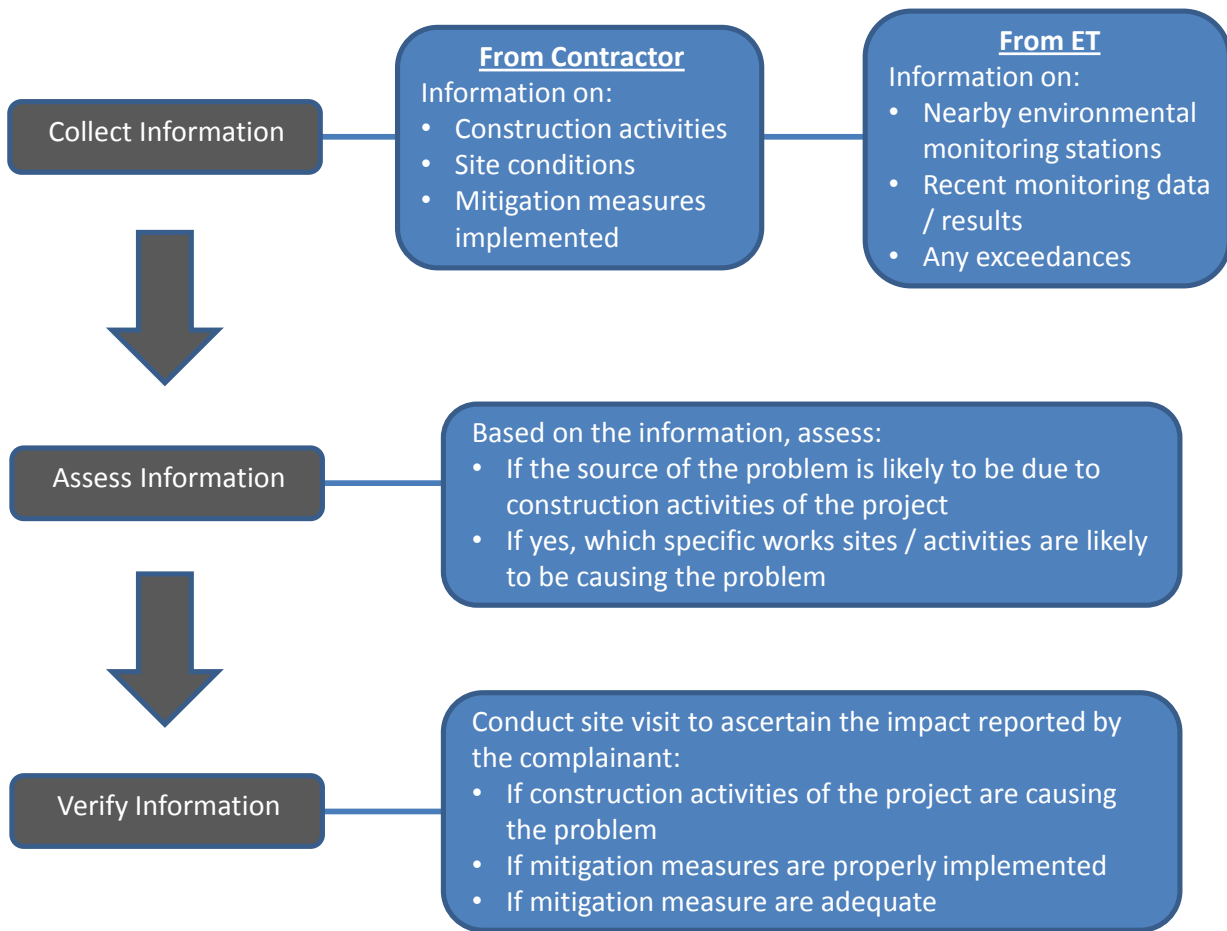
Collect Information

From Contractor
Information on:
• Construction activities
• Site conditions
• Mitigation measures implemented

From ET
Information on:
• Nearby environmental monitoring stations
• Recent monitoring data / results
• Any exceedances

Assess Information

Based on the information, assess:
• If the source of the problem is likely to be due to construction activities of the project
• If yes, which specific works sites / activities are likely to be causing the problem

Verify Information

Conduct site visit to ascertain the impact reported by the complainant:
• If construction activities of the project are causing the problem
• If mitigation measures are properly implemented
• If mitigation measure are adequate